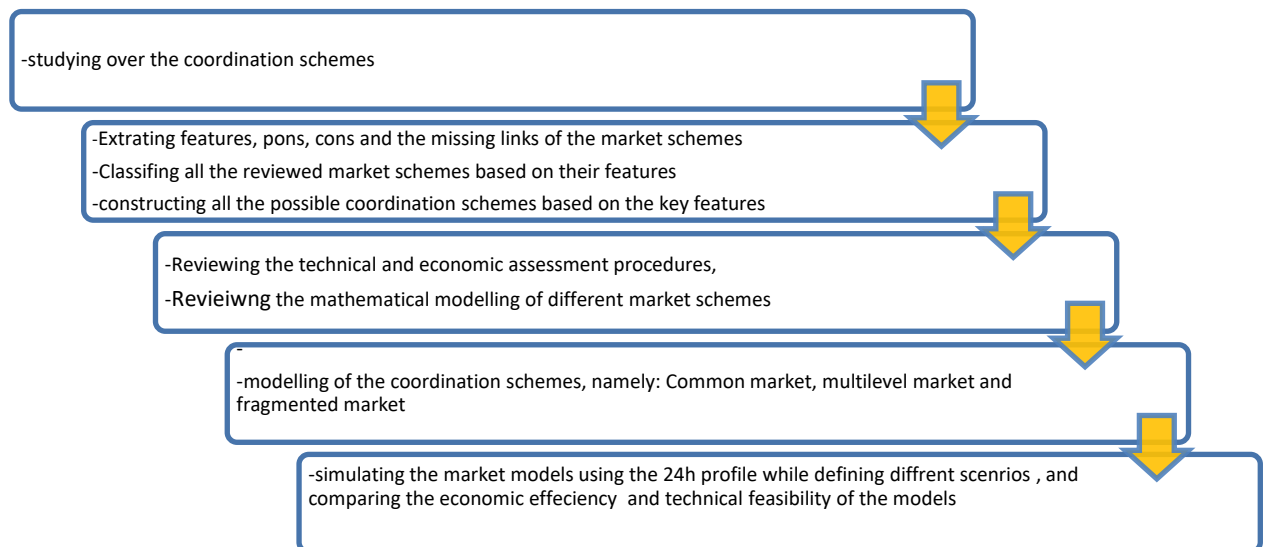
-studying over the coordination schemes

-Extrating features, pons, cons and the missing links of the market schemes
-Classifing all the reviewed market schemes based on their features
-constructing all the possible coordination schemes based on the key features

-Reviewing the technical and economic assessment procedures,
-Revieiwng the mathematical modelling of different market schemes

-
-modelling of the coordination schemes, namely: Common market, multilevel market and fragmented market

-simulating the market models using the 24h profile while defining diffrent scenrios , and comparing the economic effeciency and technical feasibility of the models